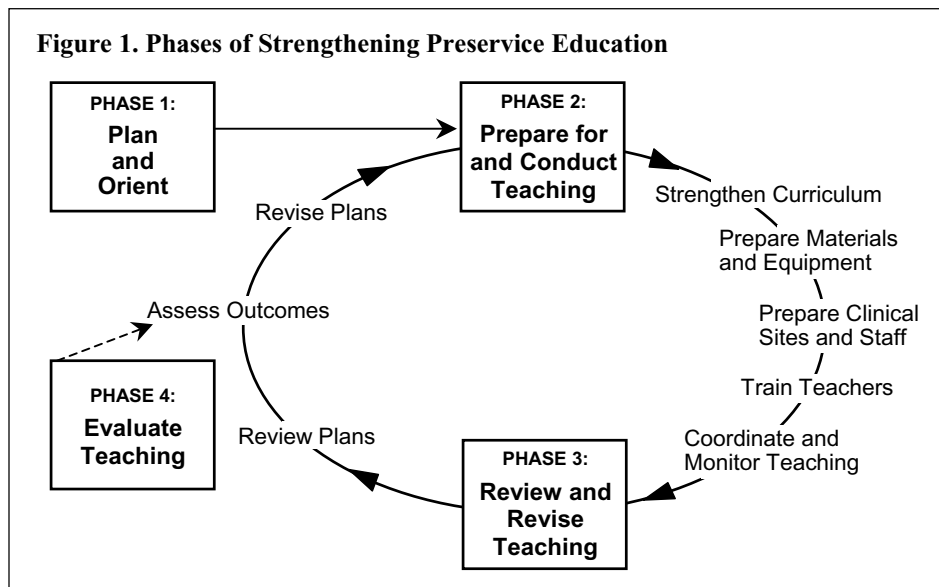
Figure 1. Phases of Strengthening Preservice Education

PHASE 1:
Plan and Orient

PHASE 2:
Prepare for and Conduct Teaching

Strengthen Curriculum

Prepare Materials and Equipment

Prepare Clinical Sites and Staff

Train Teachers

Coordinate and Monitor Teaching

PHASE 3:
Review and Revise Teaching

Review Plans

Assess Outcomes

Revise Plans

PHASE 4:
Evaluate Teaching